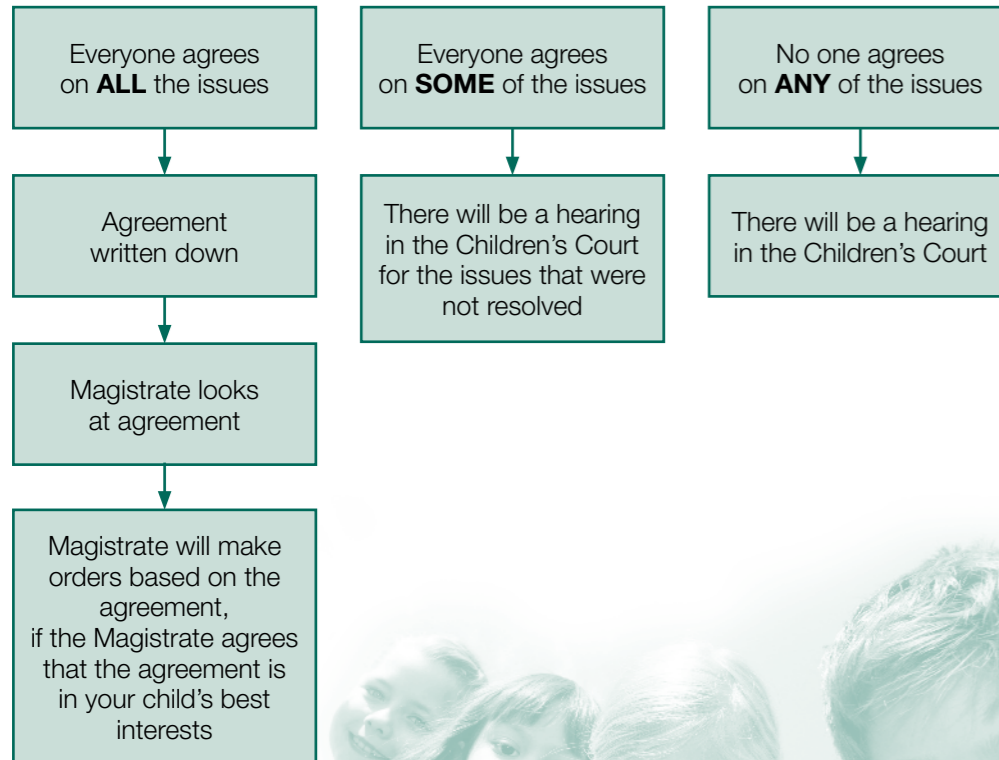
Everyone agrees on **ALL** the issues

Agreement written down

Magistrate looks at agreement

Magistrate will make orders based on the agreement, if the Magistrate agrees that the agreement is in your child's best interests

Everyone agrees on **SOME** of the issues

There will be a hearing in the Children's Court for the issues that were not resolved

No one agrees on **ANY** of the issues

There will be a hearing in the Children's Court